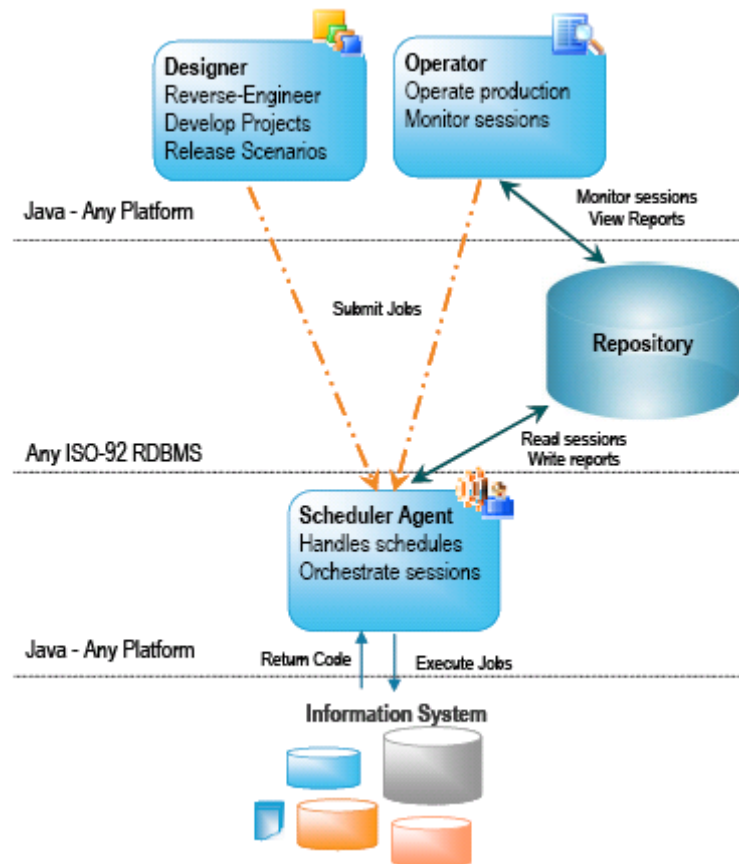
Designer
Reverse-Engineer
Develop Projects
Release Scenarios

Operator
Operate production
Monitor sessions

Java - Any Platform

Monitor sessions
View Reports

Submit Jobs

Repository

Any ISO-92 RDBMS

Read sessions
Write reports

Scheduler Agent
Handles schedules
Orchestrate sessions

Java - Any Platform

Return Code

Execute Jobs

Information System